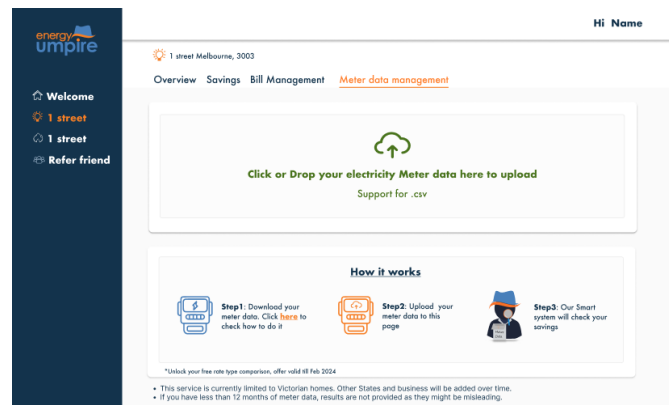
energy umpire

Hi Name

Welcome
1 street
1 street
Refer friend

1 street Melbourne, 3003

Overview Savings Bill Management Meter data management

Click or Drop your electricity Meter data here to upload

Support for .csv

How it works

Step1: Download your meter data. Click here to check how to do it

Step2: Upload your meter data to this page

Step3: Our Smart system will check your savings

*Unlock your free rate type comparison, offer valid till Feb 2024

• This service is currently limited to Victorian homes. Other States and business will be added over time.
• If you have less than 12 months of meter data, results are not provided as they might be misleading.